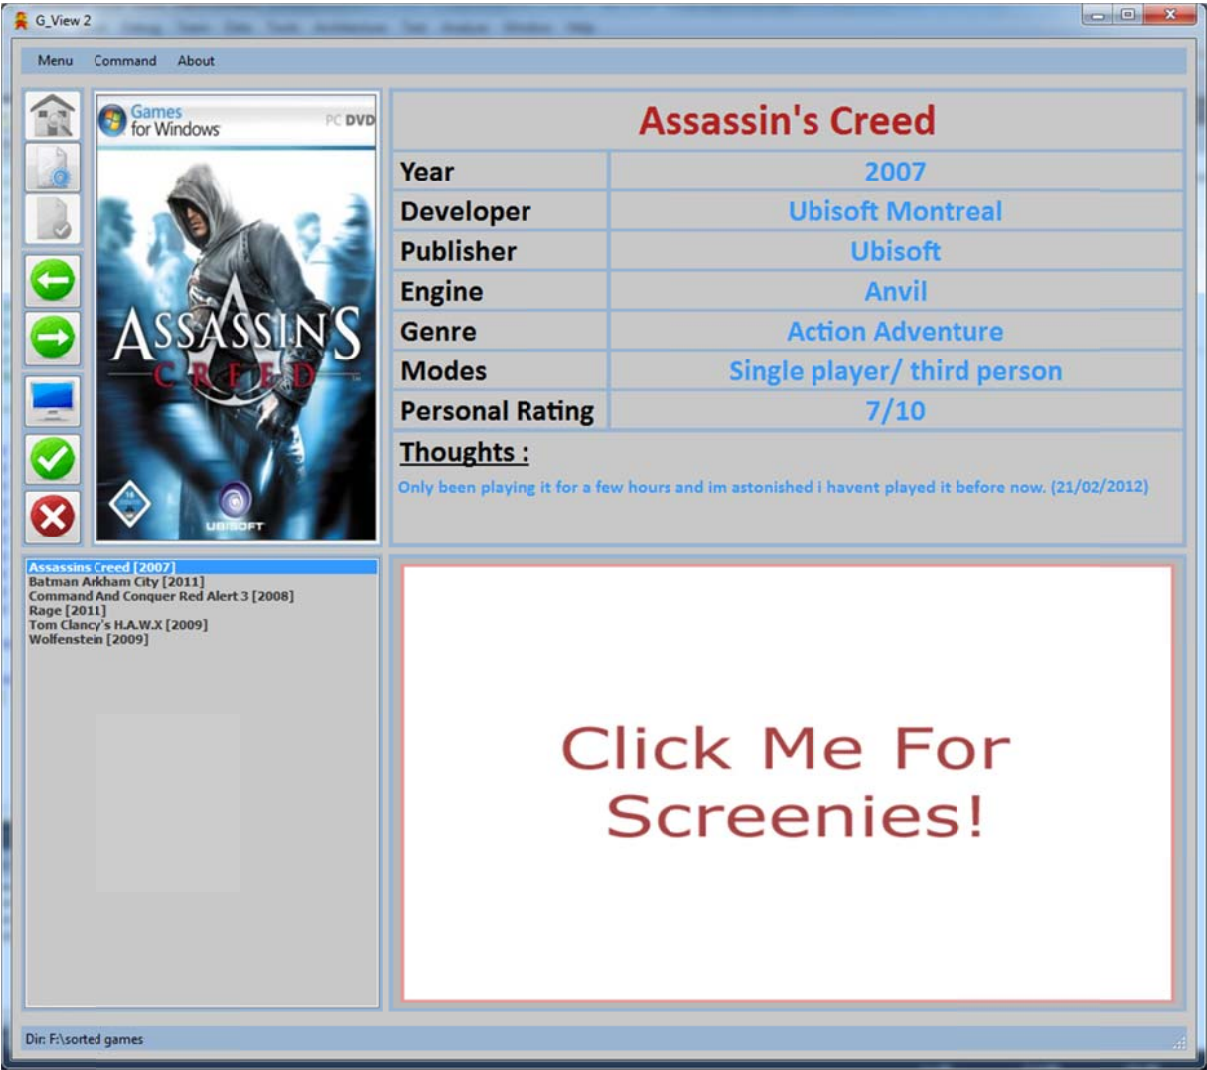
G_View 2

Menu Command About

Games for Windows PC DVD

ASSASSIN'S CREED

UBISOFT

Assassin's Creed

| Year | 2007 |
|---|---|
| Developer | Ubisoft Montreal |
| Publisher | Ubisoft |
| Engine | Anvil |
| Genre | Action Adventure |
| Modes | Single player/ third person |
| Personal Rating | 7/10 |

Thoughts :

Only been playing it for a few hours and im astonished i havent played it before now. (21/02/2012)

Assassins Creed [2007]
Batman Arkham City [2011]
Command And Conquer Red Alert 3 [2008]
Rage [2011]
Tom Clancy's H.A.W.X [2009]
Wolfenstein [2009]

Click Me For Screenies!

Dir: F:\sorted games